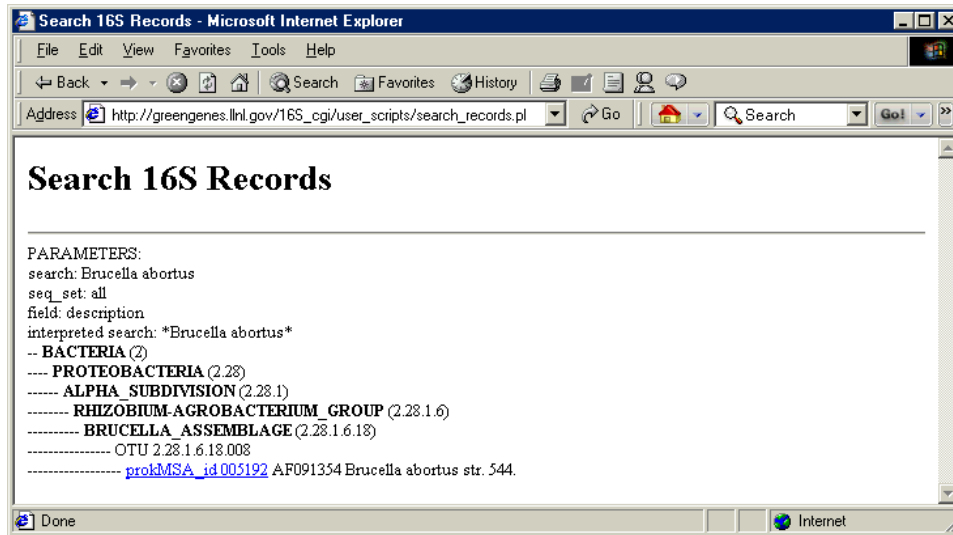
Search 16S Records - Microsoft Internet Explorer

File Edit View Favorites Tools Help

Back Search Favorites History

Address http://greengenes.llnl.gov/16S_cgi/user_scripts/search_records.pl Go Search Go!

# Search 16S Records

PARAMETERS:
search: Brucella abortus
seq_set: all
field: description
interpreted search: *Brucella abortus*
-- **BACTERIA** (2)
---- **PROTEOBACTERIA** (2.28)
------ **ALPHA_SUBDIVISION** (2.28.1)
-------- **RHIZOBIUM-AGROBACTERIUM_GROUP** (2.28.1.6)
---------- **BRUCELLA_ASSEMBLAGE** (2.28.1.6.18)
---------------- OTU 2.28.1.6.18.008
------------------ prokMSA_id 005192 AF091354 Brucella abortus str. 544.

Done Internet